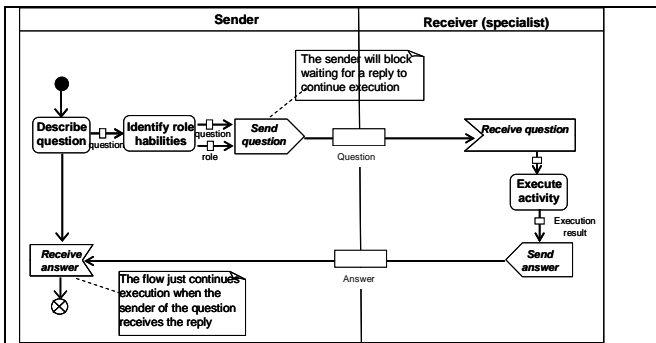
Sender

Receiver (specialist)

The sender will block waiting for a reply to continue execution

Describe question

question

Identify role habilities

question

role

Send question

Question

Receive question

Execute activity

Execution result

Receive answer

The flow just continues execution when the sender of the question receives the reply

Answer

Send answer